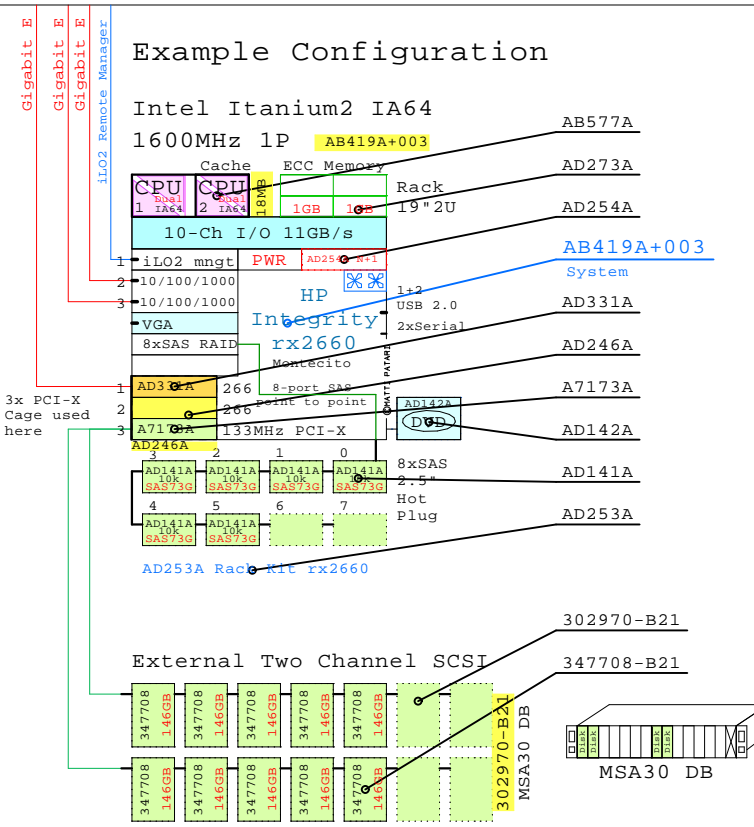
Gigabit E
Gigabit E
Gigabit E
iLO2 Remote Manager

Example Configuration

Intel Itanium2 IA64
1600MHz 1P AB419A+003

AB577A
AD273A
AD254A
AB419A+003
System
AD331A
AD246A
A7173A
AD142A
AD141A
AD253A

Cache
ECC Memory
CPU Dual 1 IA64
CPU Dual 2 IA64
18MB
1GB 1GB
Rack 19"2U
10-Ch I/O 11GB/s
1 iLO2 mngt PWR AD254A N+1
2 10/100/1000
3 10/100/1000
1+2 USB 2.0
2xSerial
VGA
HP Integrity rx2660
8xSAS RAID
Montecito
8-port SAS point to point
MATT PATARI
3x PCI-X Cage used here
1 AD331A 266
2 266
3 A7173A 133MHz PCI-X
AD246A
AD142A DVD
3 2 1 0
AD141A 10k SAS73G
AD141A 10k SAS73G
AD141A 10k SAS73G
AD141A 10k SAS73G
8xSAS 2.5" Hot Plug
4 5 6 7
AD141A 10k SAS73G
AD141A 10k SAS73G
AD253A Rack Kit rx2660

302970-B21
347708-B21
External Two Channel SCSI
347708 146GB
347708 146GB
347708 146GB
347708 146GB
347708 146GB
347708 146GB
347708 146GB
347708 146GB
347708 146GB
347708 146GB
302970-B21
MSA30 DB
Disk Disk Disk Disk Disk
MSA30 DB